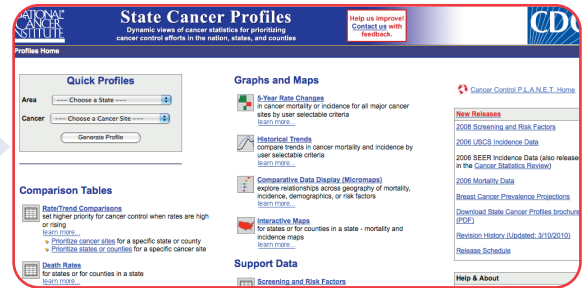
NATIONAL CANCER INSTITUTE

State Cancer Profiles
Dynamic views of cancer statistics for prioritizing cancer control efforts in the nation, states, and counties

Help us improve! Contact us with feedback.

CDC

Profiles Home

Quick Profiles

Area ---- Choose a State ----

Cancer ---- Choose a Cancer Site ----

Generate Profile

Comparison Tables

Rate/Trend Comparisons
set higher priority for cancer control when rates are high or rising
learn more...
Prioritize cancer sites for a specific state or county
Prioritize states or counties for a specific cancer site

Death Rates
for states or for counties in a state
learn more...

Graphs and Maps

5-Year Rate Changes
in cancer mortality or incidence for all major cancer sites by user selectable criteria
learn more...

Historical Trends
compare trends in cancer mortality and incidence by user selectable criteria
learn more...

Comparative Data Display (Micromaps)
explore relationships across geography of mortality, incidence, demographics, or risk factors
learn more...

Interactive Maps
for states or for counties in a state - mortality and incidence maps
learn more...

Support Data

Screening and Risk Factors

Cancer Control P.L.A.N.E.T. Home

New Releases
2008 Screening and Risk Factors
2006 USCS Incidence Data
2006 SEER Incidence Data (also released in the Cancer Statistics Review)
2006 Mortality Data
Breast Cancer Prevalence Projections
Download State Cancer Profiles brochure (PDF)
Revision History (Updated: 3/10/2010)
Release Schedule

Help & About